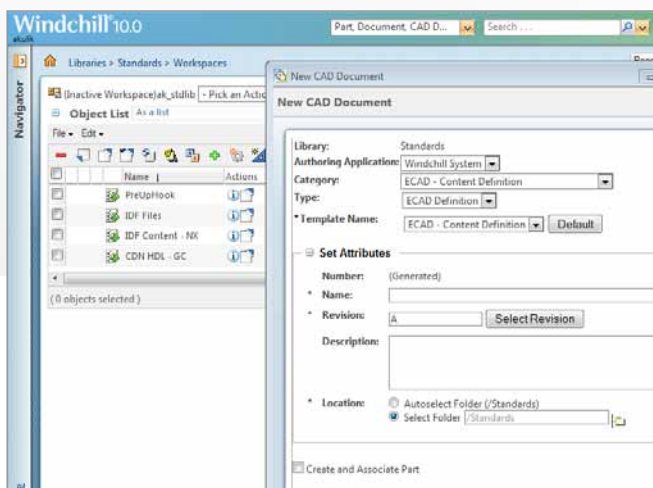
Windchill 10.0
Part, Document, CAD D...
Search ...
Navigator
Libraries > Standards > Workspaces
(Inactive Workspace)ak_stdlib
- Pick an Actio
Object List
As a list
File • Edit •
Name
Actions
PreUpHook
IDF Files
IDF Content - NX
CDN HDL - GC
( 0 objects selected )
New CAD Document
New CAD Document
Library:
Standards
Authoring Application:
Windchill System
Category:
ECAD - Content Definition
Type:
ECAD Definition
* Template Name:
ECAD - Content Definition
Default
Set Attributes
Number:
(Generated)
* Name:
* Revision:
A
Select Revision
Description:
* Location:
Autoselect Folder (/Standards)
Select Folder
/Standards
Create and Associate Part